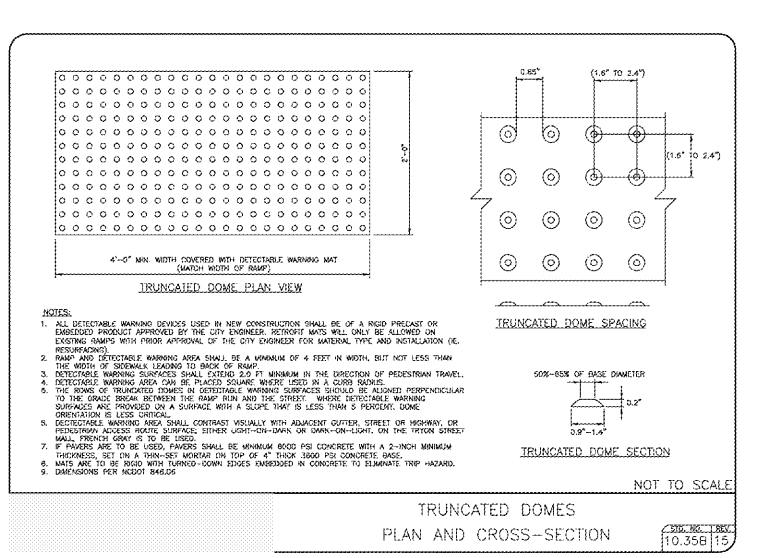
2'-0"

4'-0" MIN. WIDTH COVERED WITH DETECTABLE WARNING MAT (MATCH WIDTH OF RAMP)

TRUNCATED DOME PLAN VIEW

0.65"

(1.6" TO 2.4")

(1.6" TO 2.4")

TRUNCATED DOME SPACING

50%-65% OF BASE DIAMETER

0.2"

0.9"-1.4"

TRUNCATED DOME SECTION

NOTES:
1. ALL DETECTABLE WARNING DEVICES USED IN NEW CONSTRUCTION SHALL BE OF A RIGID PRECAST OR EMBEDDED PRODUCT APPROVED BY THE CITY ENGINEER. RETROFIT MATS WILL ONLY BE ALLOWED ON EXISTING RAMPS WITH PRIOR APPROVAL OF THE CITY ENGINEER FOR MATERIAL TYPE AND INSTALLATION (IE. RESURFACING).
2. RAMP AND DETECTABLE WARNING AREA SHALL BE A MINIMUM OF 4 FEET IN WIDTH, BUT NOT LESS THAN THE WIDTH OF SIDEWALK LEADING TO BACK OF RAMP.
3. DETECTABLE WARNING SURFACES SHALL EXTEND 2.0 FT MINIMUM IN THE DIRECTION OF PEDESTRIAN TRAVEL.
4. DETECTABLE WARNING AREA CAN BE PLACED SQUARE WHERE USED IN A CURB RADIUS.
5. THE ROWS OF TRUNCATED DOMES IN DETECTABLE WARNING SURFACES SHOULD BE ALIGNED PERPENDICULAR TO THE GRADE BREAK BETWEEN THE RAMP RUN AND THE STREET. WHERE DETECTABLE WARNING SURFACES ARE PROVIDED ON A SURFACE WITH A SLOPE THAT IS LESS THAN 5 PERCENT, DOME ORIENTATION IS LESS CRITICAL.
6. DETECTABLE WARNING AREA SHALL CONTRAST VISUALLY WITH ADJACENT GUTTER, STREET OR HIGHWAY, OR PEDESTRIAN ACCESS ROUTE SURFACE, EITHER LIGHT-ON-DARK OR DARK-ON-LIGHT. ON THE TRYON STREET MALL, FRENCH GRAY IS TO BE USED.
7. IF PAVERS ARE TO BE USED, PAVERS SHALL BE MINIMUM 8000 PSI CONCRETE WITH A 2-INCH MINIMUM THICKNESS, SET ON A THIN-SET MORTAR ON TOP OF 4" THICK 3600 PSI CONCRETE BASE.
8. MATS ARE TO BE RIGID WITH TURNED-DOWN EDGES EMBEDDED IN CONCRETE TO ELIMINATE TRIP HAZARD.
9. DIMENSIONS PER NCDOT 848.06

NOT TO SCALE

TRUNCATED DOMES
PLAN AND CROSS-SECTION

STD. NO. 10.35B | REV. 15